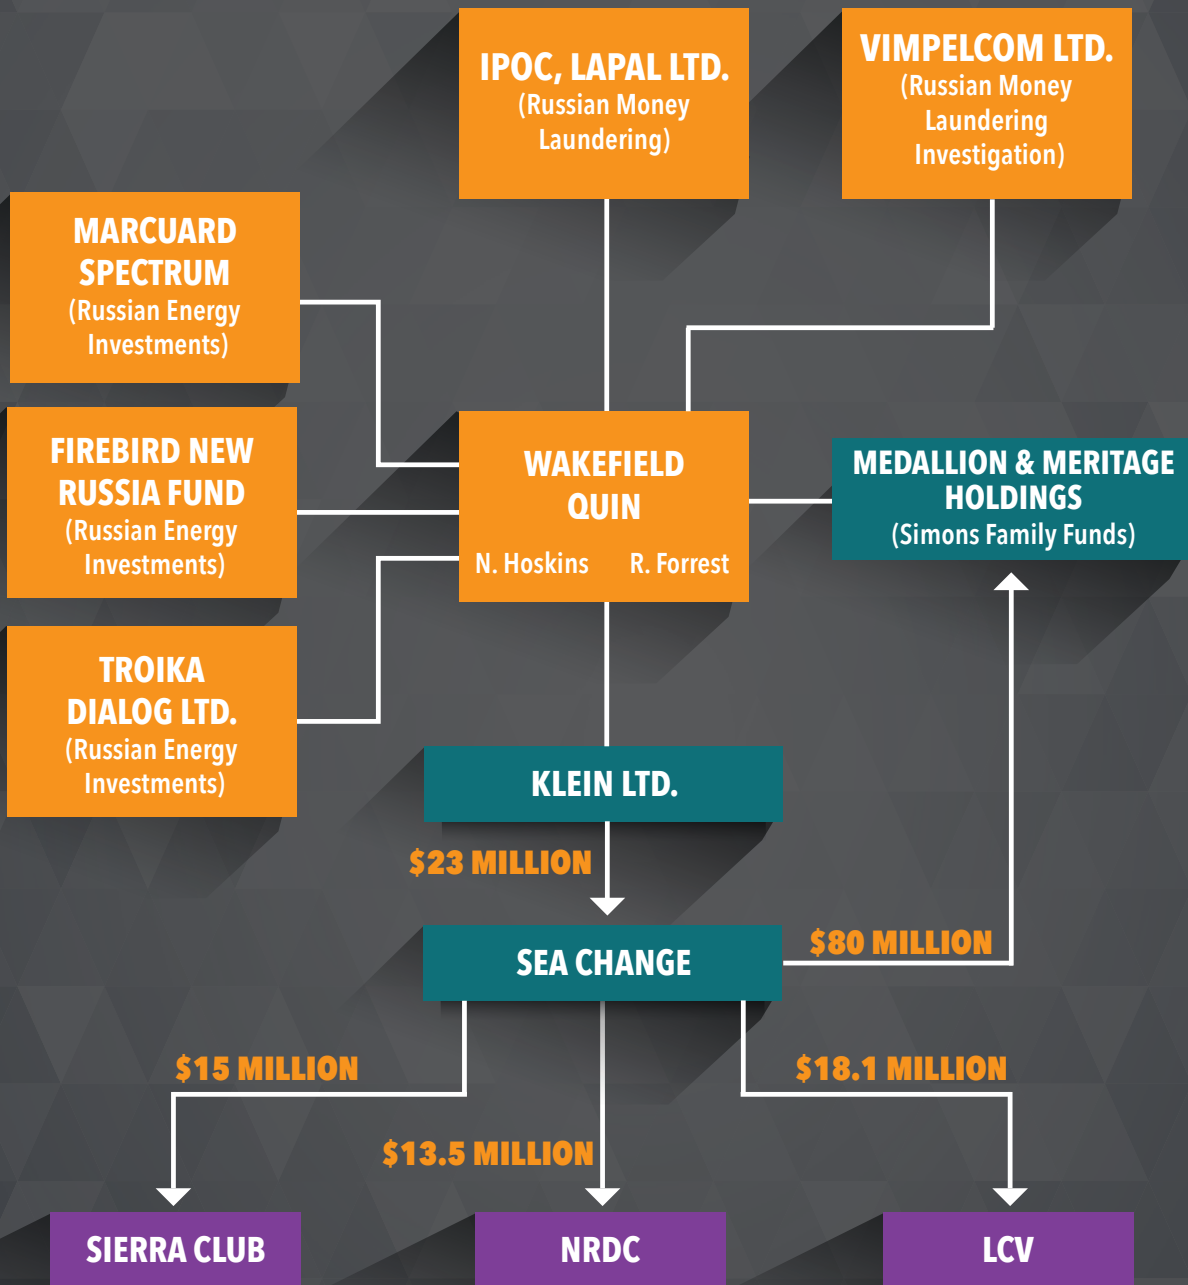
IPOC, LAPAL LTD.
(Russian Money Laundering)

VIMPELCOM LTD.
(Russian Money Laundering Investigation)

MARCUARD SPECTRUM
(Russian Energy Investments)

FIREBIRD NEW RUSSIA FUND
(Russian Energy Investments)

TROIKA DIALOG LTD.
(Russian Energy Investments)

WAKEFIELD QUIN
N. Hoskins R. Forrest

MEDALLION & MERITAGE HOLDINGS
(Simons Family Funds)

KLEIN LTD.

$23 MILLION

SEA CHANGE

$80 MILLION

$15 MILLION

$18.1 MILLION

$13.5 MILLION

SIERRA CLUB

NRDC

LCV